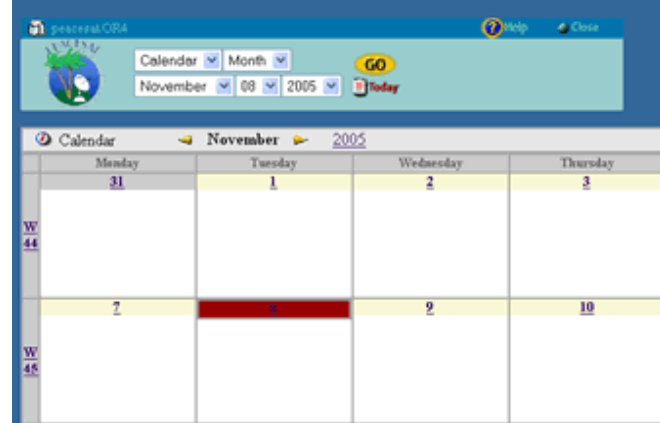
peaceau.ORA

Help Close

Calendar Month GO

November 08 2005 Today

Calendar November 2005

| | Monday | Tuesday | Wednesday | Thursday |
|---|---|---|---|---|
| W 44 | 31 | 1 | 2 | 3 |
| W 45 | 7 | 8 | 9 | 10 |